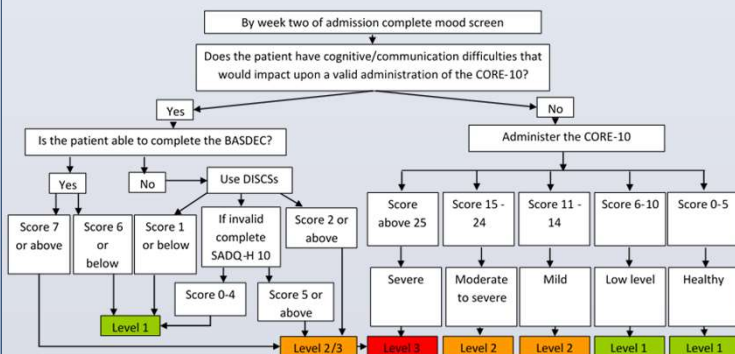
By week two of admission complete mood screen

Does the patient have cognitive/communication difficulties that would impact upon a valid administration of the CORE-10?

Yes

No

Is the patient able to complete the BASDEC?

Administer the CORE-10

Yes

No

Use DISCSs

Score 7 or above

Score 6 or below

Score 1 or below

If invalid complete SADQ-H 10

Score 2 or above

Score above 25

Score 15 - 24

Score 11 - 14

Score 6-10

Score 0-5

Severe

Moderate to severe

Mild

Low level

Healthy

Score 0-4

Score 5 or above

Level 1

Level 2/3

Level 3

Level 2

Level 2

Level 1

Level 1